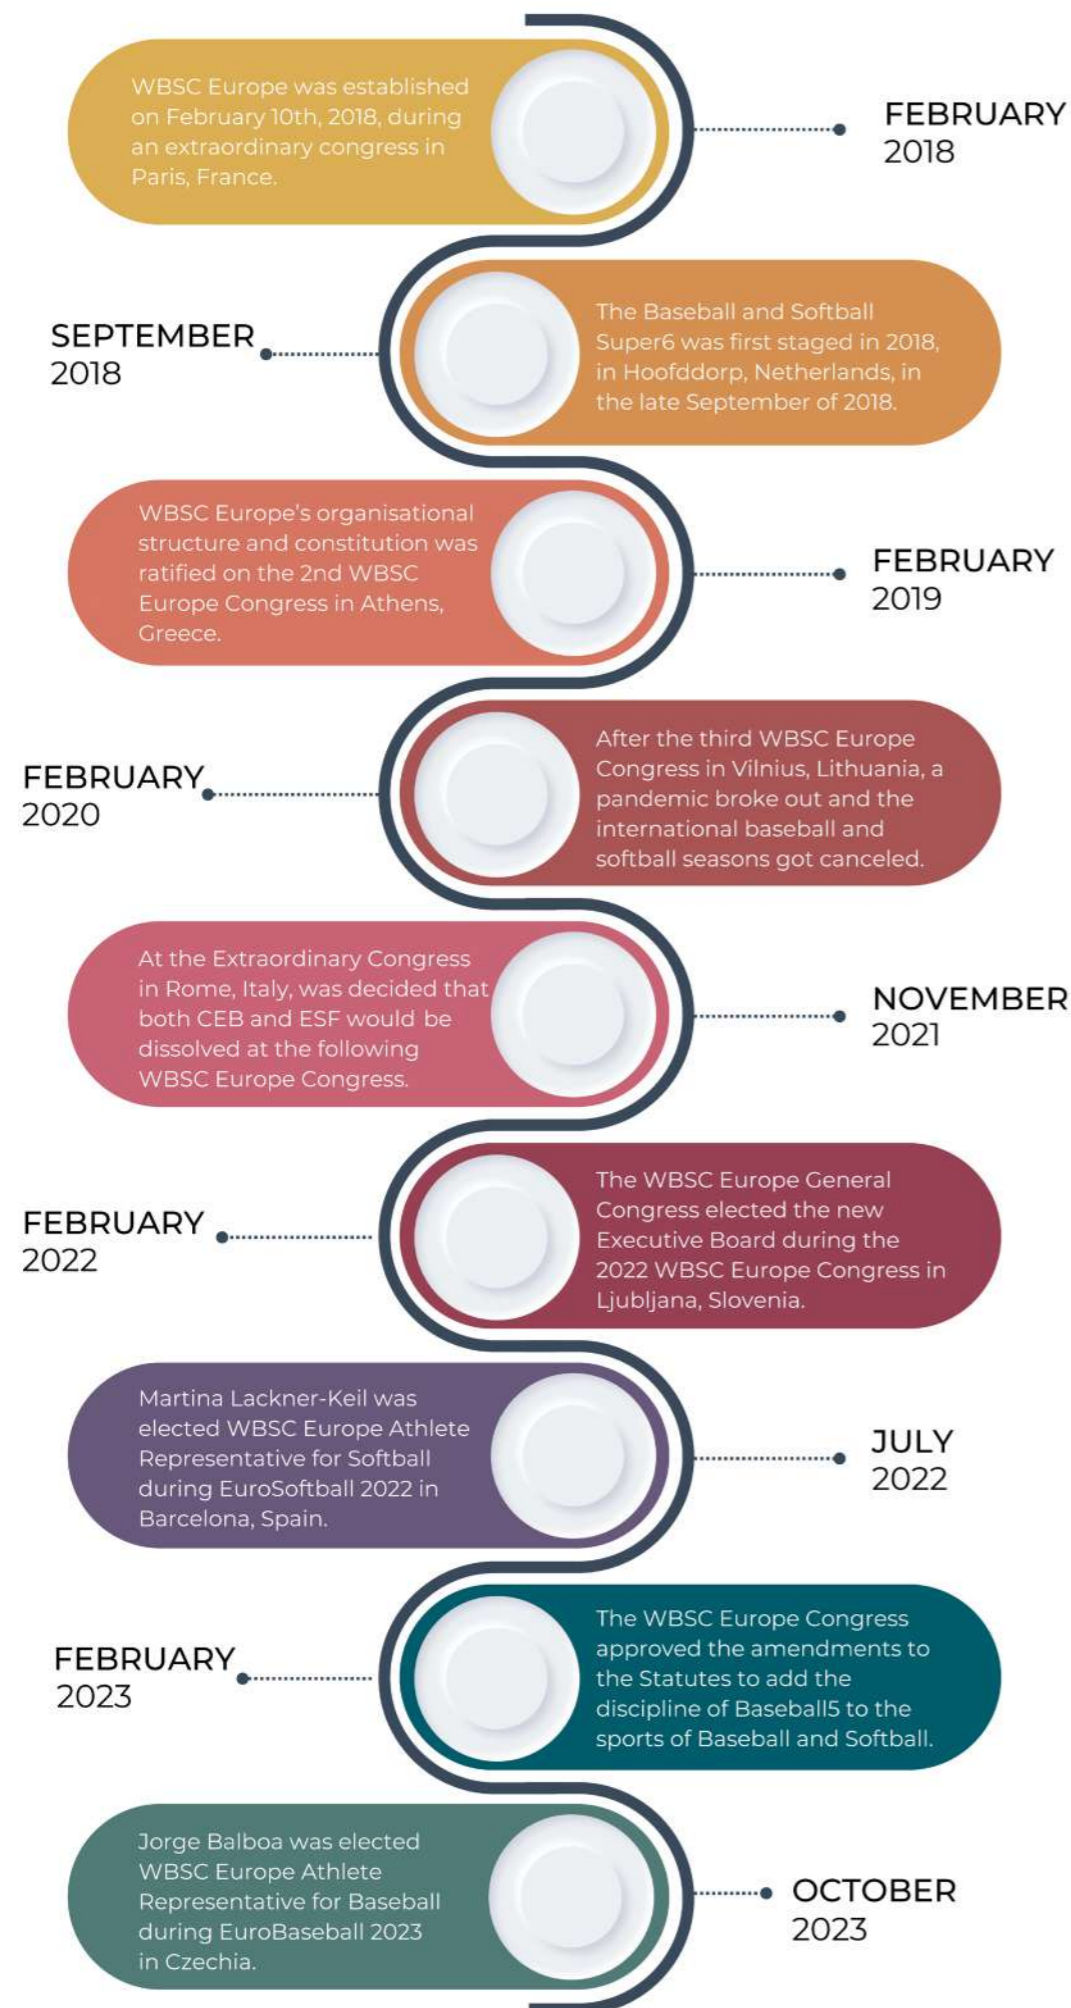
WBSC Europe was established on February 10th, 2018, during an extraordinary congress in Paris, France.

FEBRUARY 2018

SEPTEMBER 2018

The Baseball and Softball Super6 was first staged in 2018, in Hoofddorp, Netherlands, in the late September of 2018.

WBSC Europe's organisational structure and constitution was ratified on the 2nd WBSC Europe Congress in Athens, Greece.

FEBRUARY 2019

FEBRUARY 2020

After the third WBSC Europe Congress in Vilnius, Lithuania, a pandemic broke out and the international baseball and softball seasons got canceled.

At the Extraordinary Congress in Rome, Italy, was decided that both CEB and ESF would be dissolved at the following WBSC Europe Congress.

NOVEMBER 2021

FEBRUARY 2022

The WBSC Europe General Congress elected the new Executive Board during the 2022 WBSC Europe Congress in Ljubljana, Slovenia.

Martina Lackner-Keil was elected WBSC Europe Athlete Representative for Softball during EuroSoftball 2022 in Barcelona, Spain.

JULY 2022

FEBRUARY 2023

The WBSC Europe Congress approved the amendments to the Statutes to add the discipline of Baseball5 to the sports of Baseball and Softball.

Jorge Balboa was elected WBSC Europe Athlete Representative for Baseball during EuroBaseball 2023 in Czechia.

OCTOBER 2023